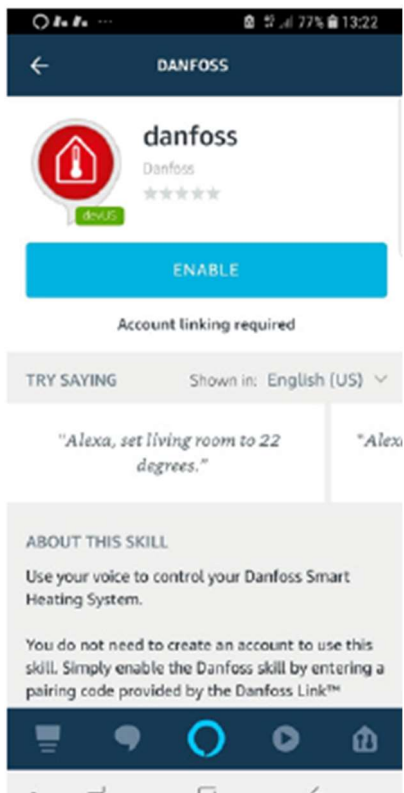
77% 13:22

DANFOSS

danfoss
Danfoss
devUS

ENABLE

Account linking required

TRY SAYING Shown in: English (US)

"Alexa, set living room to 22 degrees."

"Alex

ABOUT THIS SKILL

Use your voice to control your Danfoss Smart Heating System.

You do not need to create an account to use this skill. Simply enable the Danfoss skill by entering a pairing code provided by the Danfoss Link™